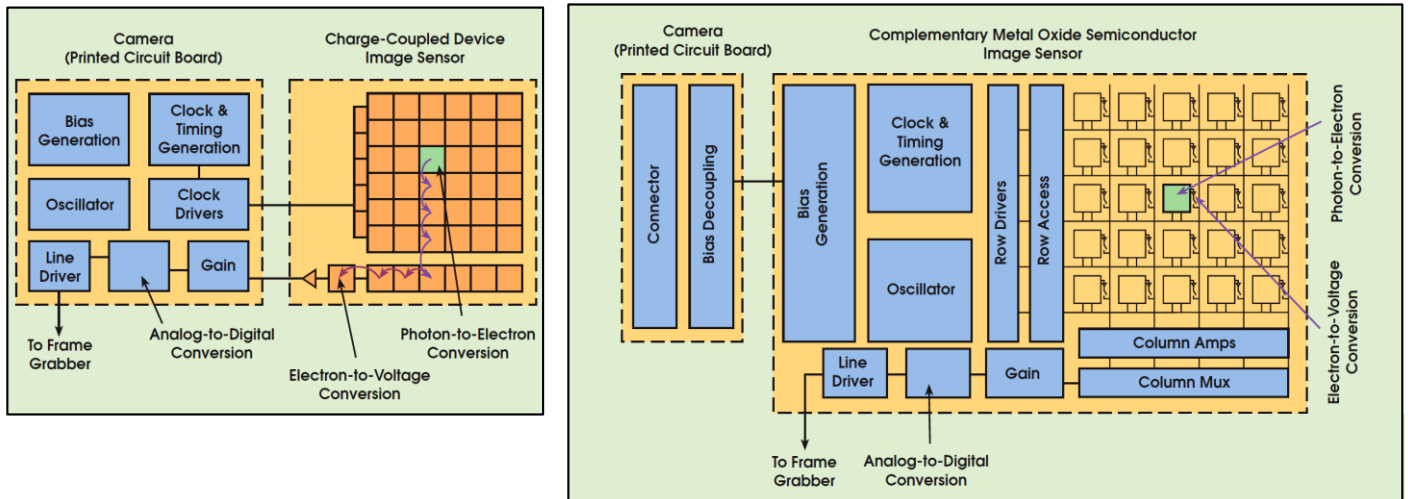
Camera
(Printed Circuit Board)

Charge-Coupled Device
Image Sensor

Bias Generation

Clock & Timing Generation

Oscillator

Clock Drivers

Line Driver

Gain

To Frame Grabber

Analog-to-Digital Conversion

Photon-to-Electron Conversion

Electron-to-Voltage Conversion

Camera
(Printed Circuit Board)

Complementary Metal Oxide Semiconductor
Image Sensor

Connector

Bias Decoupling

Bias Generation

Clock & Timing Generation

Oscillator

Row Drivers

Row Access

Photon-to-Electron Conversion

Electron-to-Voltage Conversion

Column Amps

Column Mux

Line Driver

Gain

To Frame Grabber

Analog-to-Digital Conversion